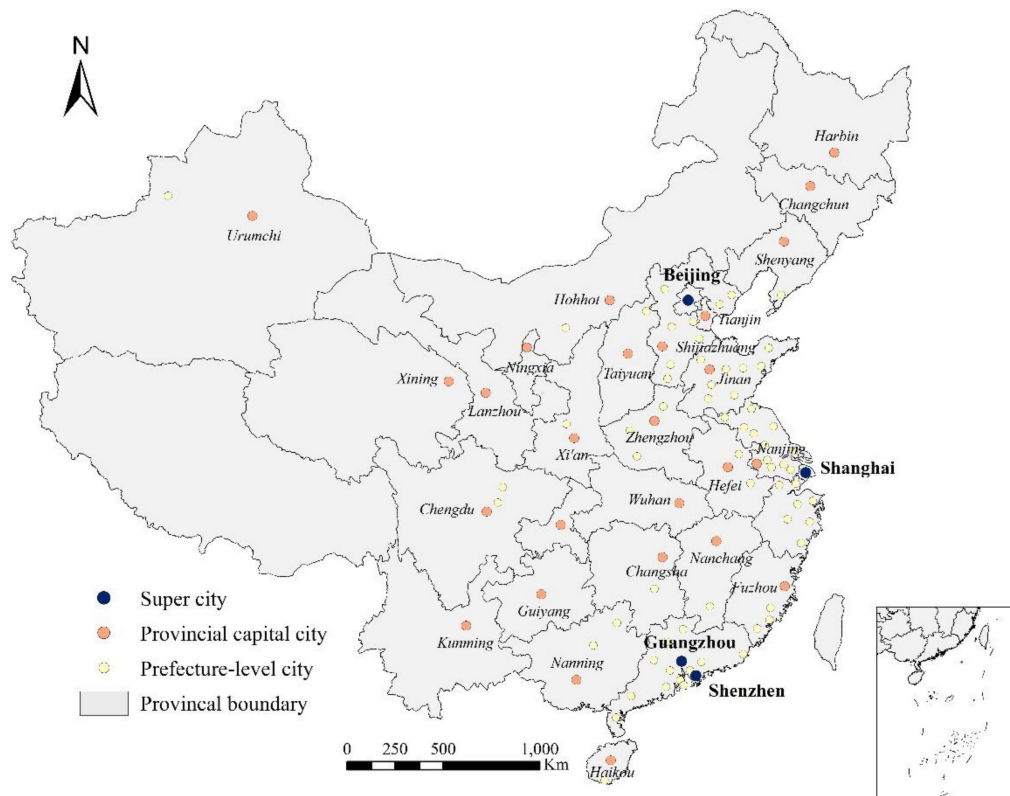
N

Harbin

Changchun

Urumchi

Shenyang

Beijing

Hohhot

Tianjin

Shijiazhuang

Ningxia

Xining

Taiyuan

Jinan

Lanzhou

Zhengzhou

Nanjing

Xi'an

Shanghai

Hefei

Chengdu

Wuhan

Nanchang

Changsha

Fuzhou

Guiyang

Kunming

Guangzhou

Nanning

Shenzhen

Haikou

Super city
Provincial capital city
Prefecture-level city
Provincal boundary

0 250 500 1,000 Km